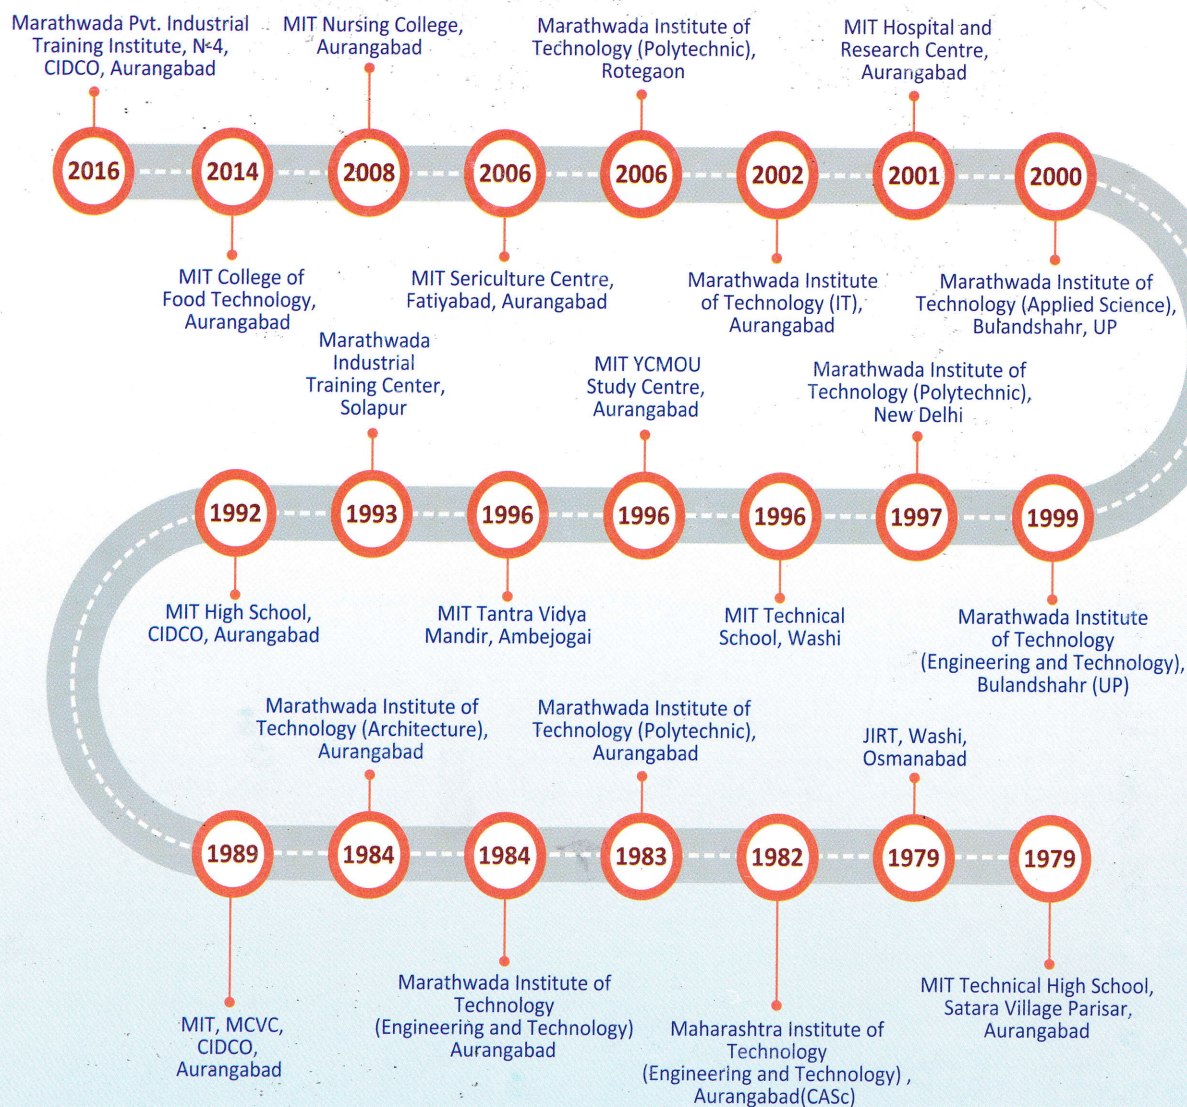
Marathwada Pvt. Industrial Training Institute, N-4, CIDCO, Aurangabad

MIT Nursing College, Aurangabad

Marathwada Institute of Technology (Polytechnic), Rotegaon

MIT Hospital and Research Centre, Aurangabad

2016

2014

2008

2006

2006

2002

2001

2000

MIT College of Food Technology, Aurangabad

MIT Sericulture Centre, Fatiyabad, Aurangabad

Marathwada Institute of Technology (IT), Aurangabad

Marathwada Institute of Technology (Applied Science), Bulandshahr, UP

Marathwada Industrial Training Center, Solapur

MIT YCMOU Study Centre, Aurangabad

Marathwada Institute of Technology (Polytechnic), New Delhi

1992

1993

1996

1996

1996

1997

1999

MIT High School, CIDCO, Aurangabad

MIT Tantra Vidya Mandir, Ambejogai

MIT Technical School, Washi

Marathwada Institute of Technology (Engineering and Technology), Bulandshahr (UP)

Marathwada Institute of Technology (Architecture), Aurangabad

Marathwada Institute of Technology (Polytechnic), Aurangabad

JIRT, Washi, Osmanabad

1989

1984

1984

1983

1982

1979

1979

MIT, MCVC, CIDCO, Aurangabad

Marathwada Institute of Technology (Engineering and Technology) Aurangabad

Maharashtra Institute of Technology (Engineering and Technology) , Aurangabad(CASc)

MIT Technical High School, Satara Village Parisar, Aurangabad